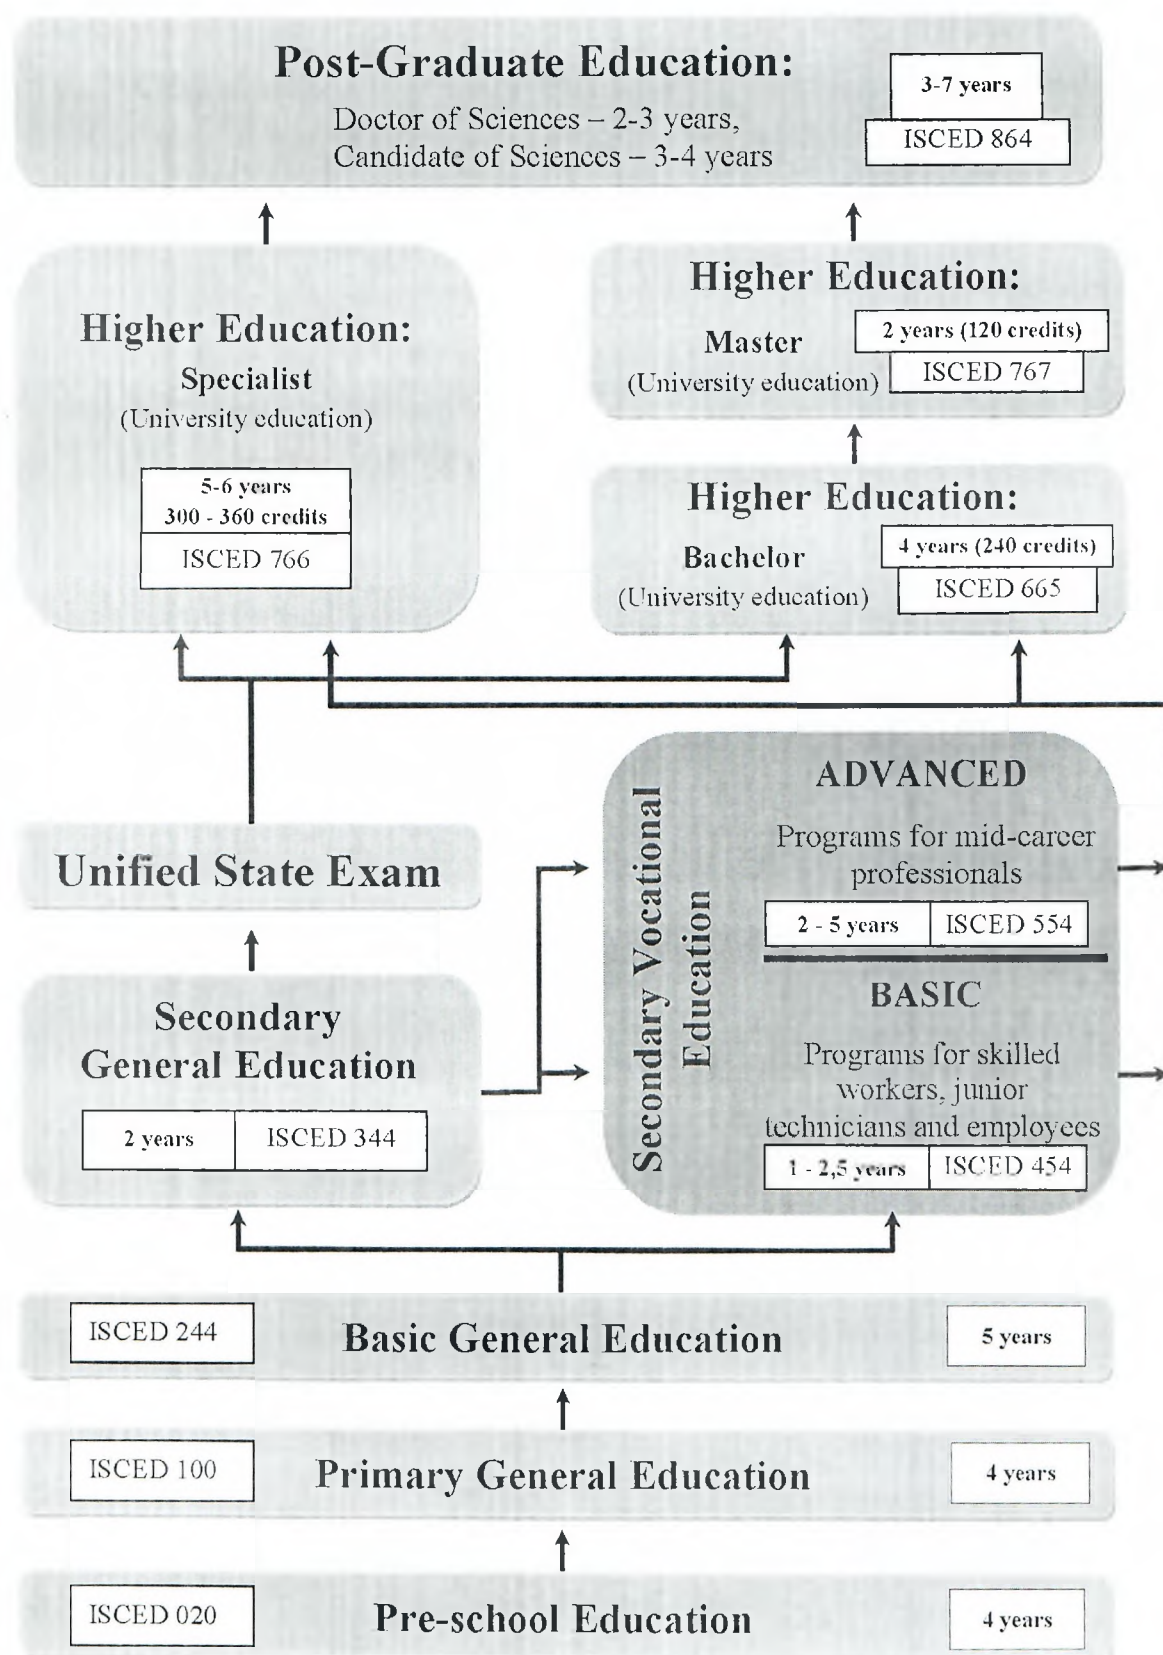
Post-Graduate Education:

Doctor of Sciences – 2-3 years,
Candidate of Sciences – 3-4 years

3-7 years

ISCED 864

Higher Education:

Specialist
(University education)

5-6 years
300 - 360 credits

ISCED 766

Higher Education:

Master
(University education)

2 years (120 credits)

ISCED 767

Higher Education:

Bachelor
(University education)

4 years (240 credits)

ISCED 665

Unified State Exam

Secondary General Education

2 years

ISCED 344

Secondary Vocational Education

ADVANCED

Programs for mid-career professionals

2 - 5 years

ISCED 554

BASIC

Programs for skilled workers, junior technicians and employees

1 - 2,5 years

ISCED 454

ISCED 244

Basic General Education

5 years

ISCED 100

Primary General Education

4 years

ISCED 020

Pre-school Education

4 years